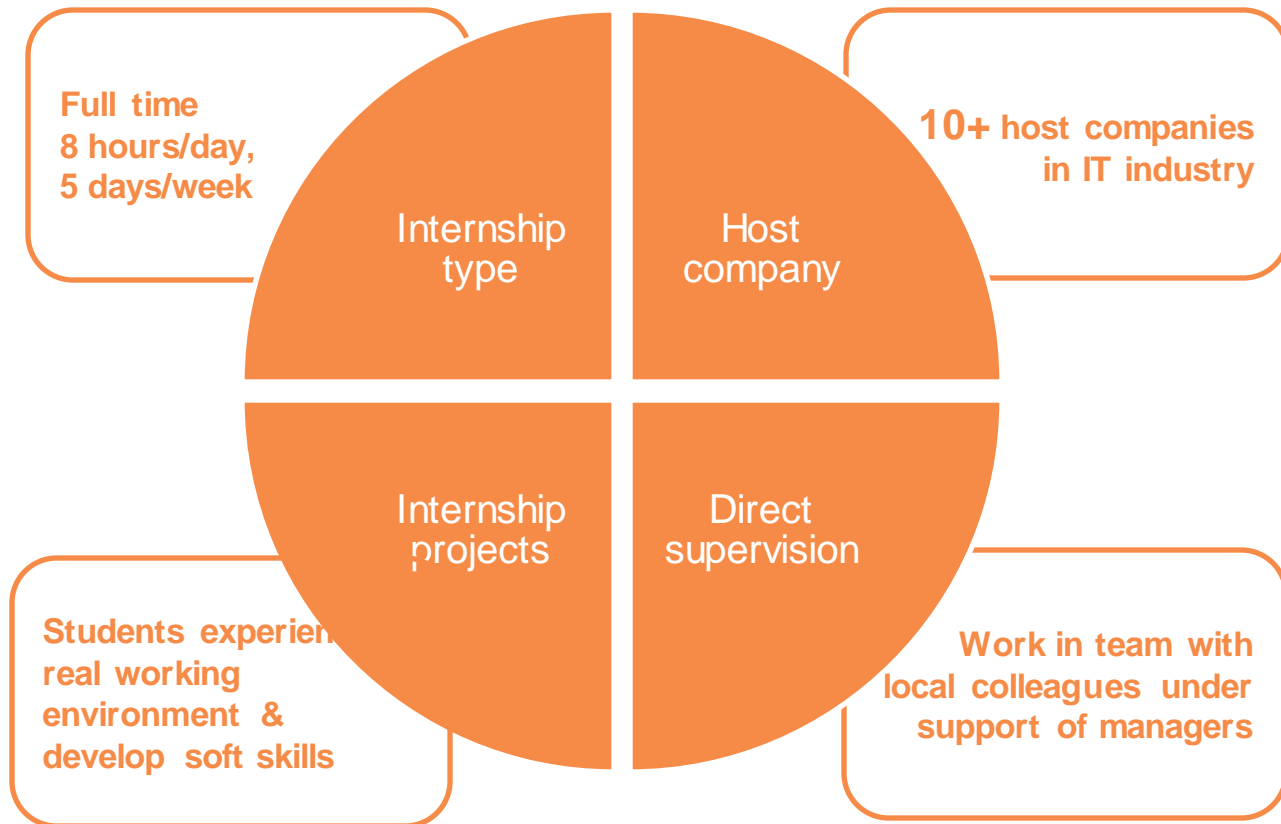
Full time
8 hours/day,
5 days/week

Internship type

Host company

10+ host companies in IT industry

Internship projects

Direct supervision

Students experien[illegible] real working environment & develop soft skills

Work in team with local colleagues under support of managers